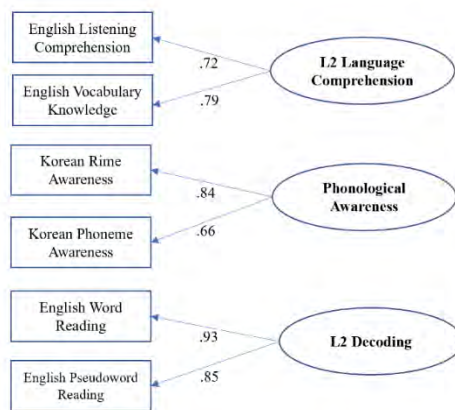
English Listening Comprehension

.72

L2 Language Comprehension

English Vocabulary Knowledge

.79

Korean Rime Awareness

.84

Phonological Awareness

Korean Phoneme Awareness

.66

English Word Reading

.93

L2 Decoding

English Pseudoword Reading

.85